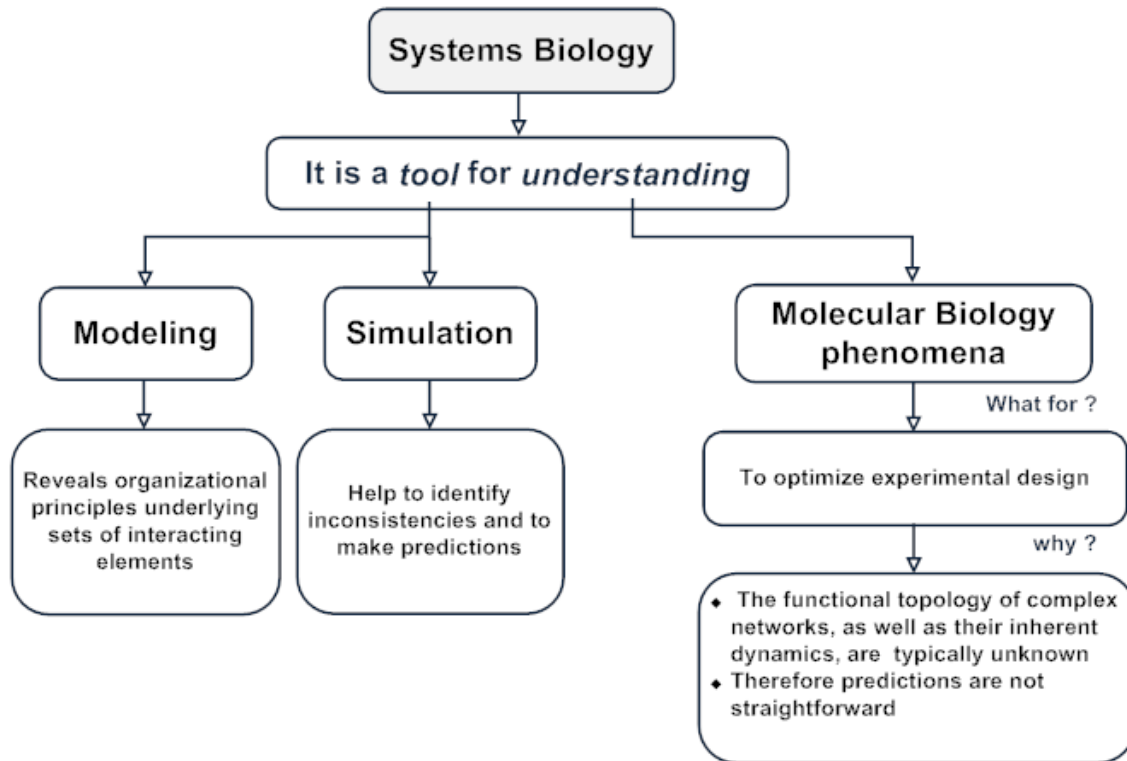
Systems Biology

It is a *tool* for *understanding*

Modeling

Simulation

Molecular Biology phenomena

Reveals organizational principles underlying sets of interacting elements

Help to identify inconsistencies and to make predictions

What for ?

To optimize experimental design

why ?

- The functional topology of complex networks, as well as their inherent dynamics, are typically unknown
- Therefore predictions are not straightforward